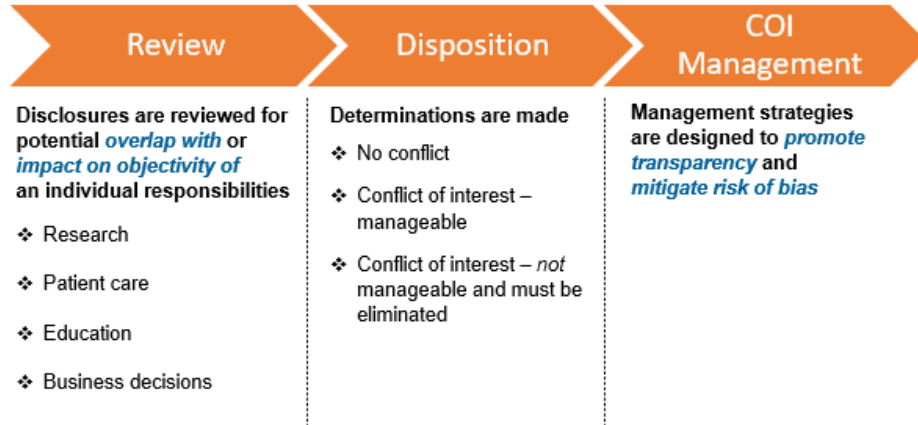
Review

Disclosures are reviewed for potential *overlap with* or *impact on objectivity of* an individual responsibilities

❖ Research

❖ Patient care

❖ Education

❖ Business decisions

Disposition

Determinations are made

❖ No conflict

❖ Conflict of interest – manageable

❖ Conflict of interest – *not* manageable and must be eliminated

COI Management

Management strategies are designed to *promote transparency* and *mitigate risk of bias*